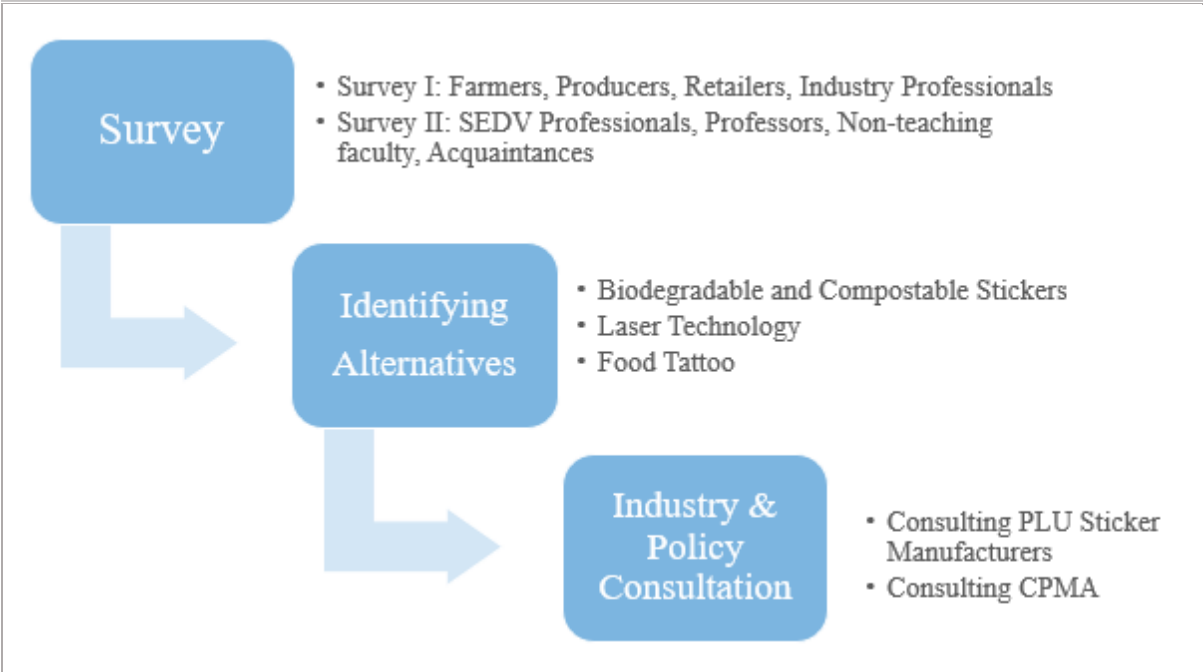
Survey

- Survey I: Farmers, Producers, Retailers, Industry Professionals
- Survey II: SEDV Professionals, Professors, Non-teaching faculty, Acquaintances

Identifying Alternatives

- Biodegradable and Compostable Stickers
- Laser Technology
- Food Tattoo

Industry & Policy Consultation

- Consulting PLU Sticker Manufacturers
- Consulting CPMA